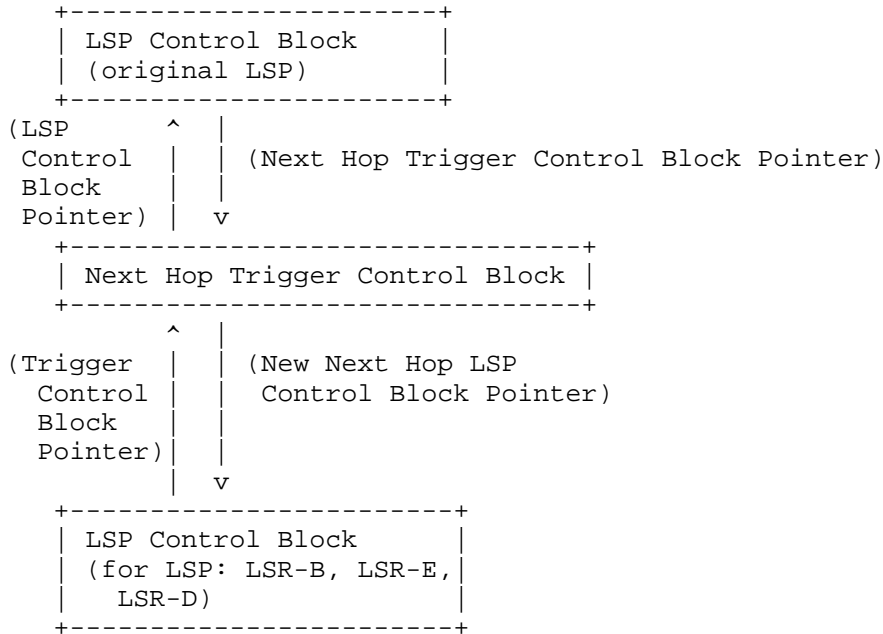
LSP Control Block
(original LSP)

(LSP Control Block Pointer)

(Next Hop Trigger Control Block Pointer)

Next Hop Trigger Control Block

(Trigger Control Block Pointer)

(New Next Hop LSP Control Block Pointer)

LSP Control Block
(for LSP: LSR-B, LSR-E, LSR-D)